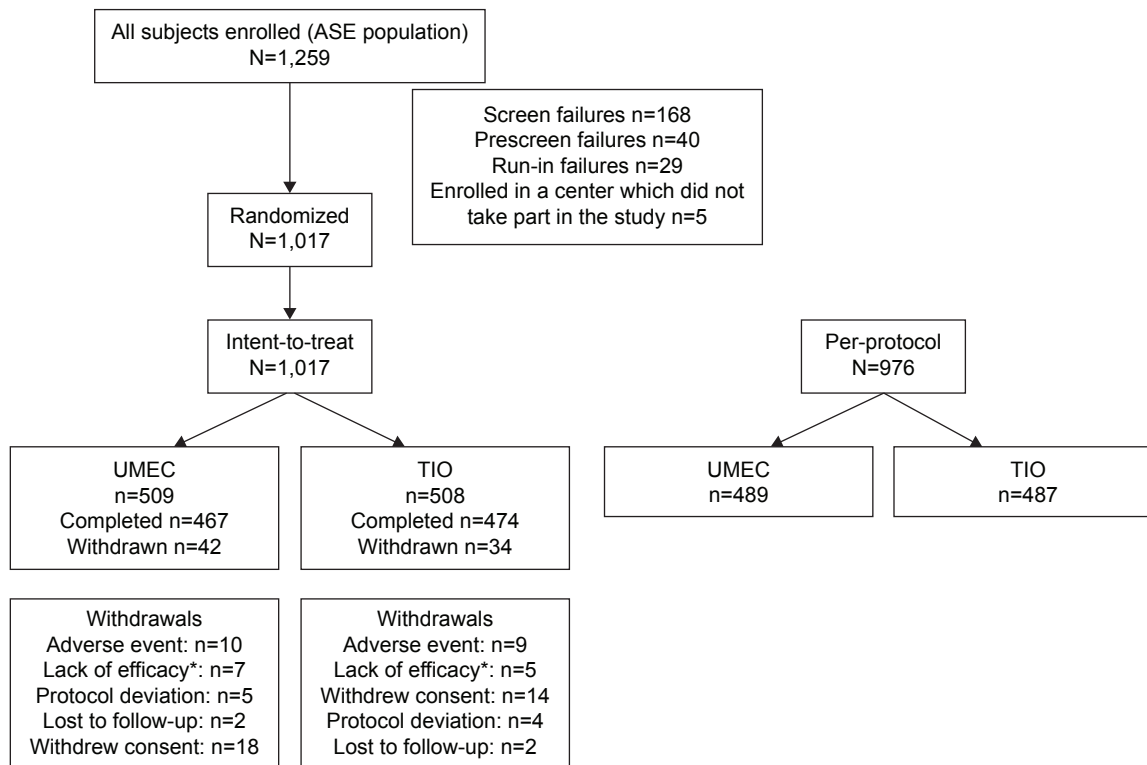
All subjects enrolled (ASE population)
N=1,259

Screen failures n=168
Prescreen failures n=40
Run-in failures n=29
Enrolled in a center which did not take part in the study n=5

Randomized
N=1,017

Intent-to-treat
N=1,017

Per-protocol
N=976

UMEC
n=509
Completed n=467
Withdrawn n=42

TIO
n=508
Completed n=474
Withdrawn n=34

UMEC
n=489

TIO
n=487

Withdrawals
Adverse event: n=10
Lack of efficacy*: n=7
Protocol deviation: n=5
Lost to follow-up: n=2
Withdrew consent: n=18

Withdrawals
Adverse event: n=9
Lack of efficacy*: n=5
Withdrew consent: n=14
Protocol deviation: n=4
Lost to follow-up: n=2